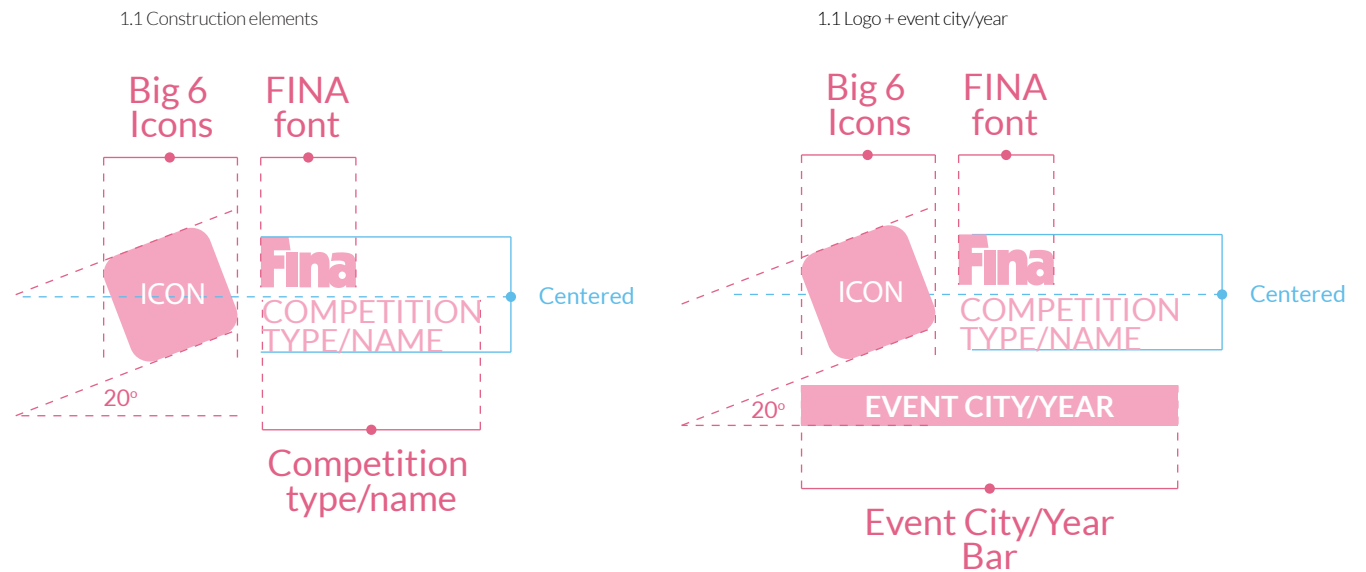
1.1 Construction elements

Big 6 Icons

FINA font

ICON

Fina

COMPETITION TYPE/NAME

Centered

20º

Competition type/name

1.1 Logo + event city/year

Big 6 Icons

FINA font

ICON

Fina

COMPETITION TYPE/NAME

Centered

20º

EVENT CITY/YEAR

Event City/Year Bar